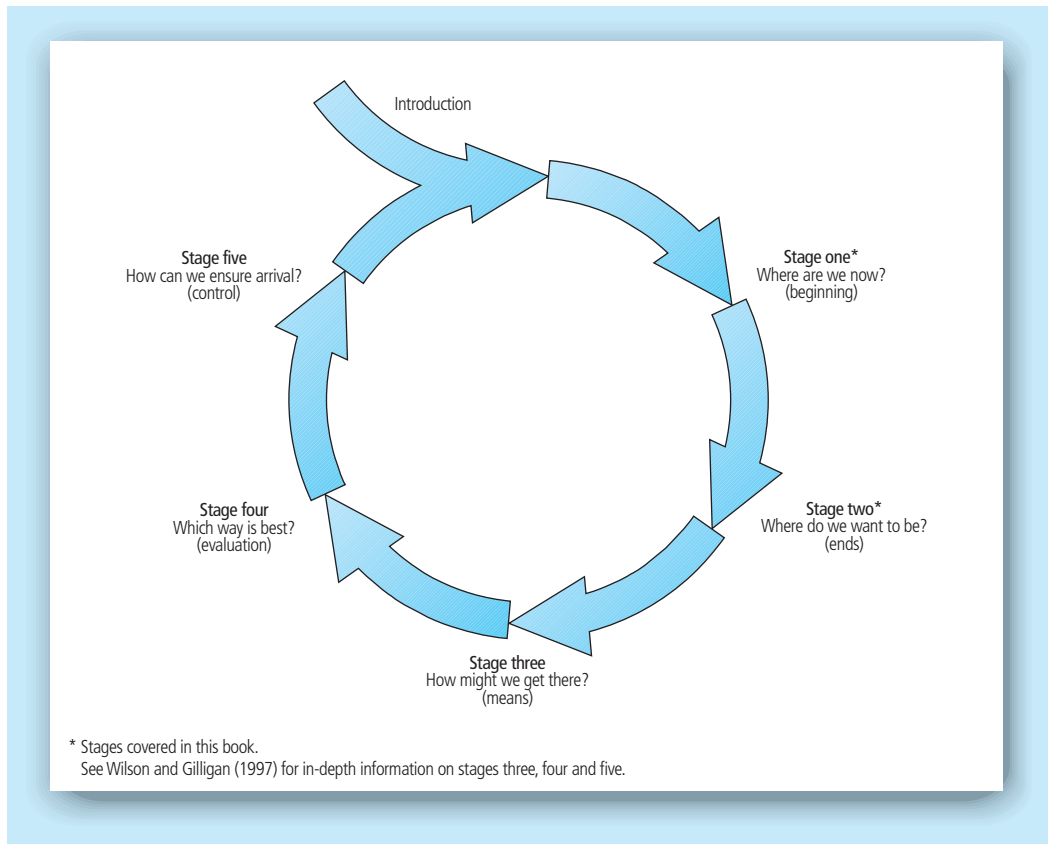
Introduction

Stage one*
Where are we now?
(beginning)

Stage two*
Where do we want to be?
(ends)

Stage three
How might we get there?
(means)

Stage four
Which way is best?
(evaluation)

Stage five
How can we ensure arrival?
(control)

* Stages covered in this book.
See Wilson and Gilligan (1997) for in-depth information on stages three, four and five.